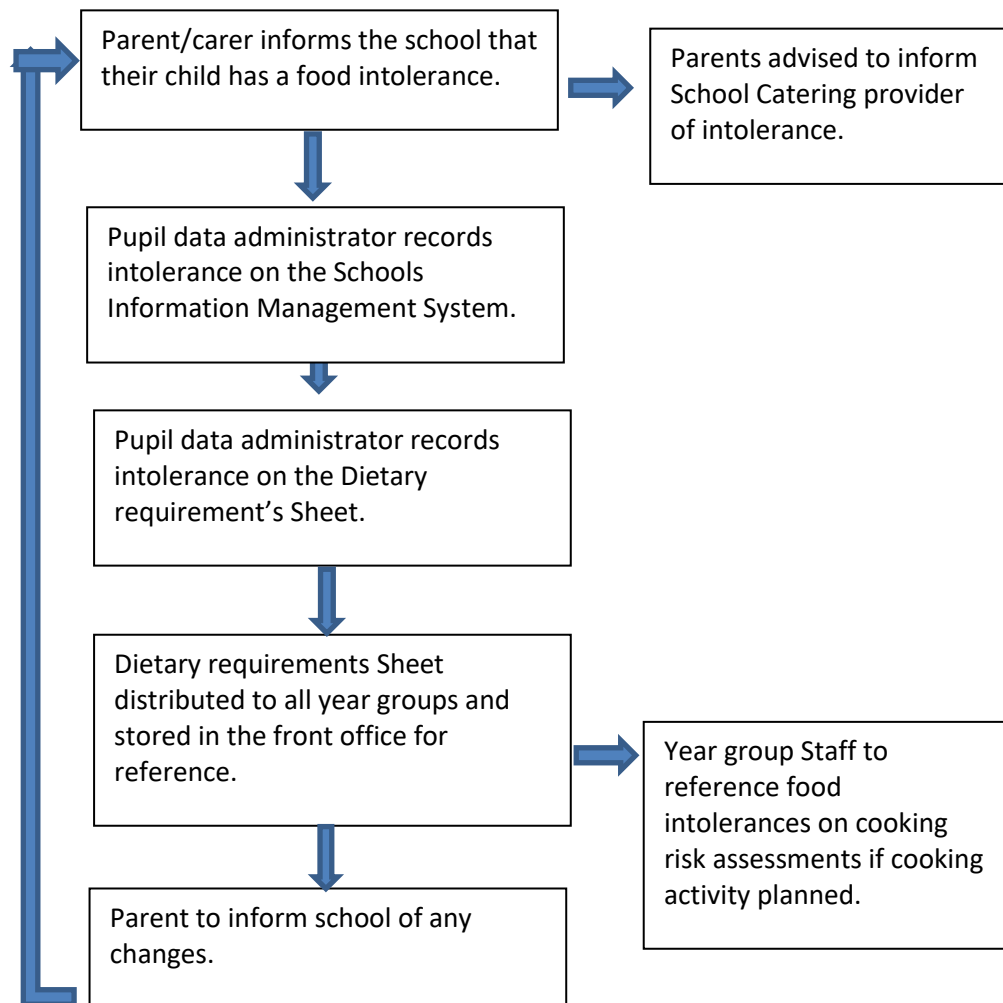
Parent/carer informs the school that their child has a food intolerance.

Parents advised to inform School Catering provider of intolerance.

Pupil data administrator records intolerance on the Schools Information Management System.

Pupil data administrator records intolerance on the Dietary requirement's Sheet.

Dietary requirements Sheet distributed to all year groups and stored in the front office for reference.

Year group Staff to reference food intolerances on cooking risk assessments if cooking activity planned.

Parent to inform school of any changes.